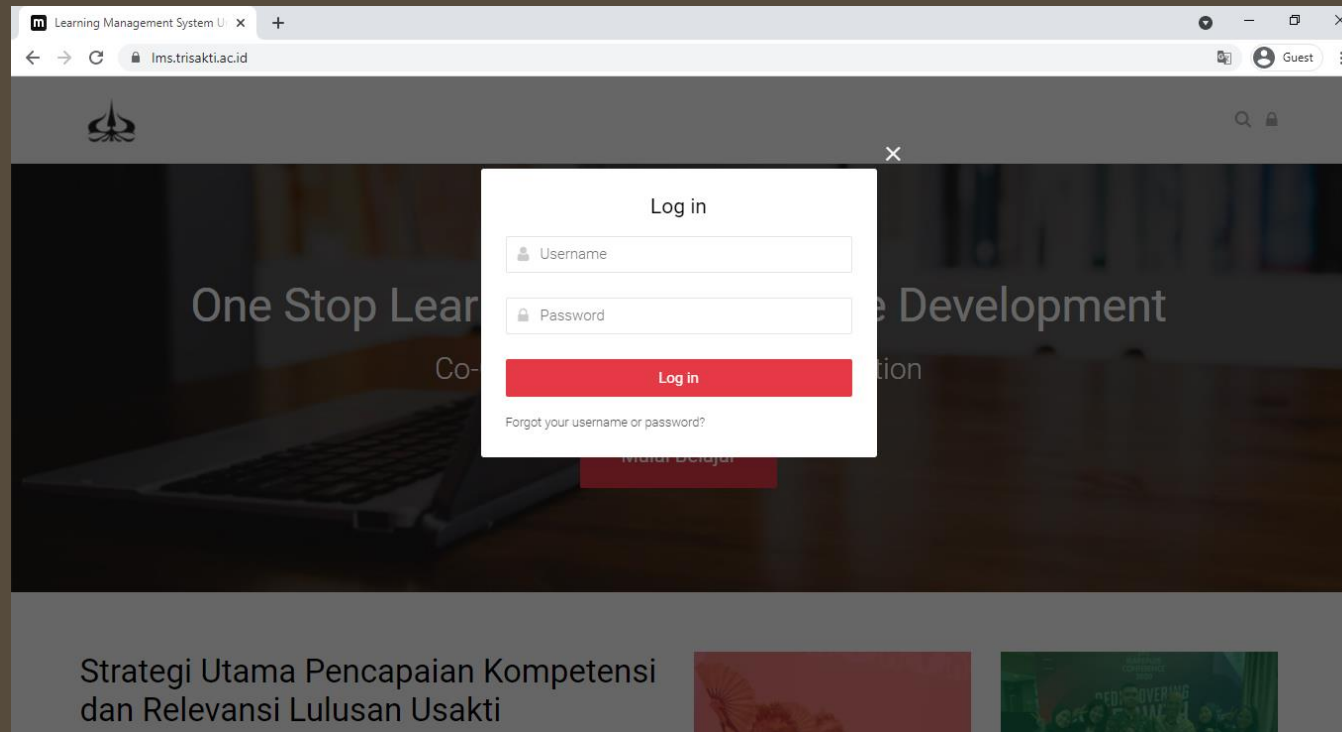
Learning Management System U ×

lms.trisakti.ac.id

Guest

One Stop Lear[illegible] Development

Co-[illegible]tion

Mulai Belajar

×

Log in

Username

Password

Log in

Forgot your username or password?

Strategi Utama Pencapaian Kompetensi dan Relevansi Lulusan Usakti

REDISCOVERING